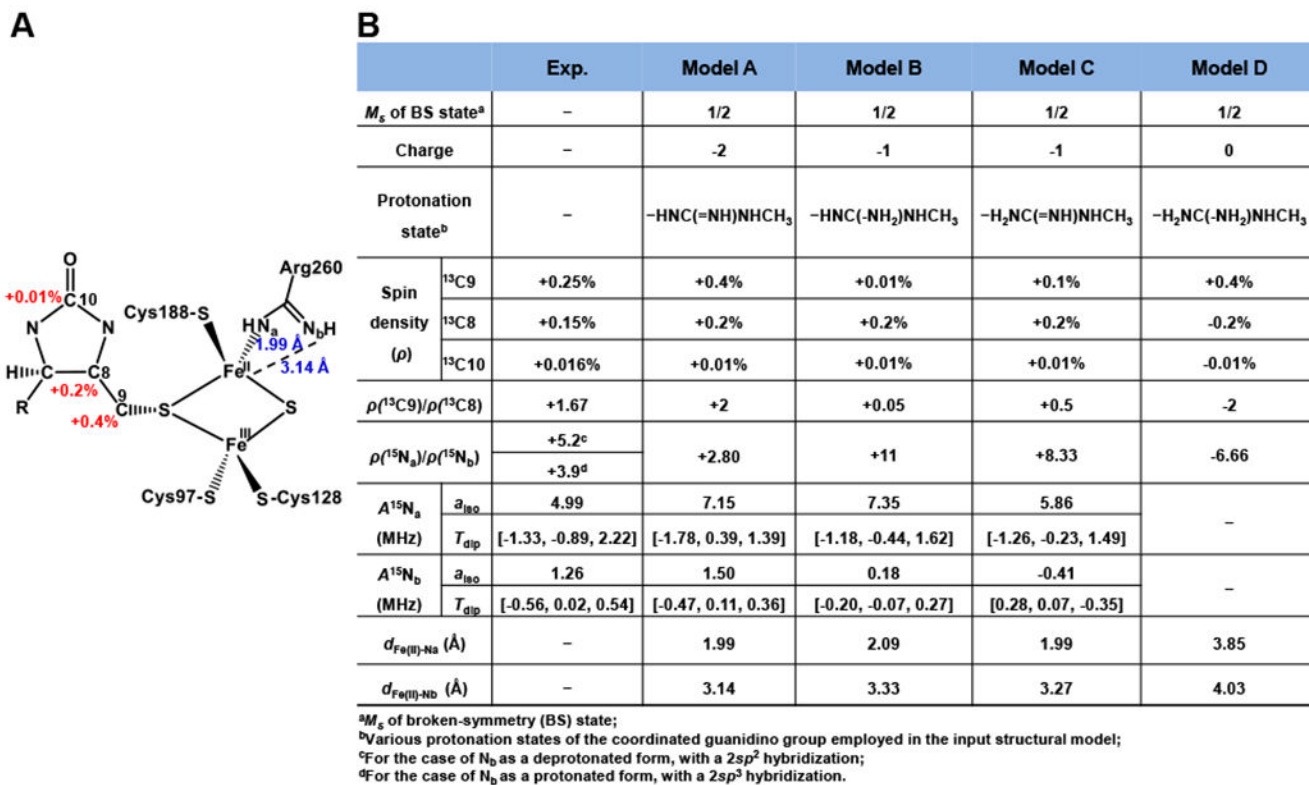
A

O
+0.01% C10
N N
H C C8
+0.2% 9
R C S S
+0.4%
Cys188-S
Arg260
$H N_a$ $N_b H$
1.99 Å
3.14 Å
$Fe^{II}$
$Fe^{III}$
Cys97-S S-Cys128

B

| | | Exp. | Model A | Model B | Model C | Model D |
|---|---|---|---|---|---|---|
| $M_s$ of BS state$^a$ | | – | 1/2 | 1/2 | 1/2 | 1/2 |
| Charge | | – | -2 | -1 | -1 | 0 |
| Protonation state$^b$ | | – | −HNC(=NH)NHCH$_3$ | −HNC(-NH$_2$)NHCH$_3$ | −H$_2$NC(=NH)NHCH$_3$ | −H$_2$NC(-NH$_2$)NHCH$_3$ |
| Spin density ($\rho$) | $^{13}$C9 | +0.25% | +0.4% | +0.01% | +0.1% | +0.4% |
| | $^{13}$C8 | +0.15% | +0.2% | +0.2% | +0.2% | -0.2% |
| | $^{13}$C10 | +0.016% | +0.01% | +0.01% | +0.01% | -0.01% |
| $\rho$($^{13}$C9)/$\rho$($^{13}$C8) | | +1.67 | +2 | +0.05 | +0.5 | -2 |
| $\rho$($^{15}$N$_a$)/$\rho$($^{15}$N$_b$) | | +5.2$^c$ / +3.9$^d$ | +2.80 | +11 | +8.33 | -6.66 |
| $A^{15}$N$_a$ (MHz) | $a_{iso}$ | 4.99 | 7.15 | 7.35 | 5.86 | – |
| | $T_{dip}$ | [-1.33, -0.89, 2.22] | [-1.78, 0.39, 1.39] | [-1.18, -0.44, 1.62] | [-1.26, -0.23, 1.49] | |
| $A^{15}$N$_b$ (MHz) | $a_{iso}$ | 1.26 | 1.50 | 0.18 | -0.41 | – |
| | $T_{dip}$ | [-0.56, 0.02, 0.54] | [-0.47, 0.11, 0.36] | [-0.20, -0.07, 0.27] | [0.28, 0.07, -0.35] | |
| $d_{Fe(II)-Na}$ (Å) | | – | 1.99 | 2.09 | 1.99 | 3.85 |
| $d_{Fe(II)-Nb}$ (Å) | | – | 3.14 | 3.33 | 3.27 | 4.03 |

$^a$$M_s$ of broken-symmetry (BS) state;
$^b$Various protonation states of the coordinated guanidino group employed in the input structural model;
$^c$For the case of N$_b$ as a deprotonated form, with a 2$sp^2$ hybridization;
$^d$For the case of N$_b$ as a protonated form, with a 2$sp^3$ hybridization.